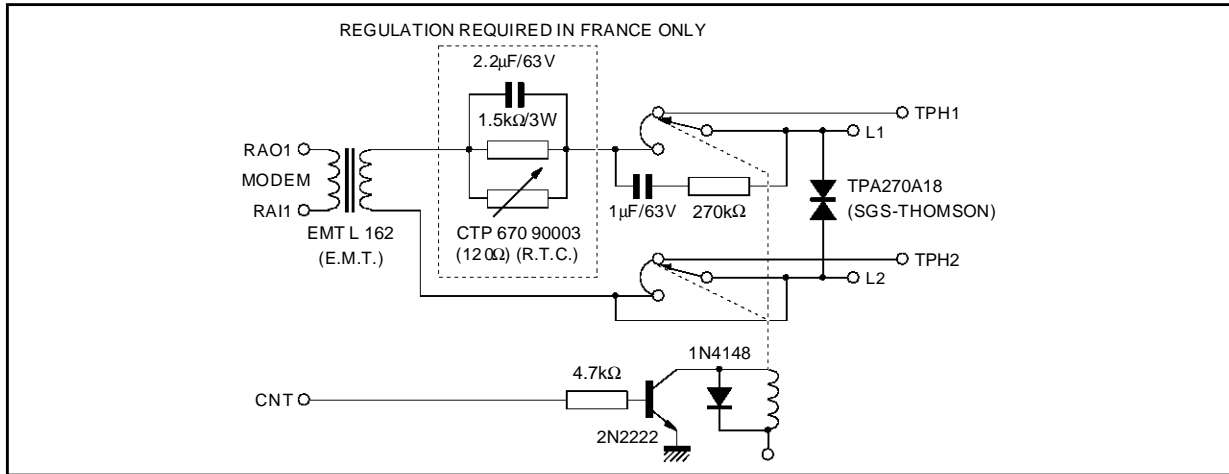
REGULATION REQUIRED IN FRANCE ONLY

2.2µF/63V

1.5kΩ/3W

TPH1

L1

RAO1

MODEM

RAI1

1µF/63V

270kΩ

TPA270A18

(SGS-THOMSON)

EMT L 162

(E.M.T.)

CTP 670 90003

(12 0Ω) (R.T.C.)

TPH2

L2

1N4148

4.7kΩ

CNT

2N2222